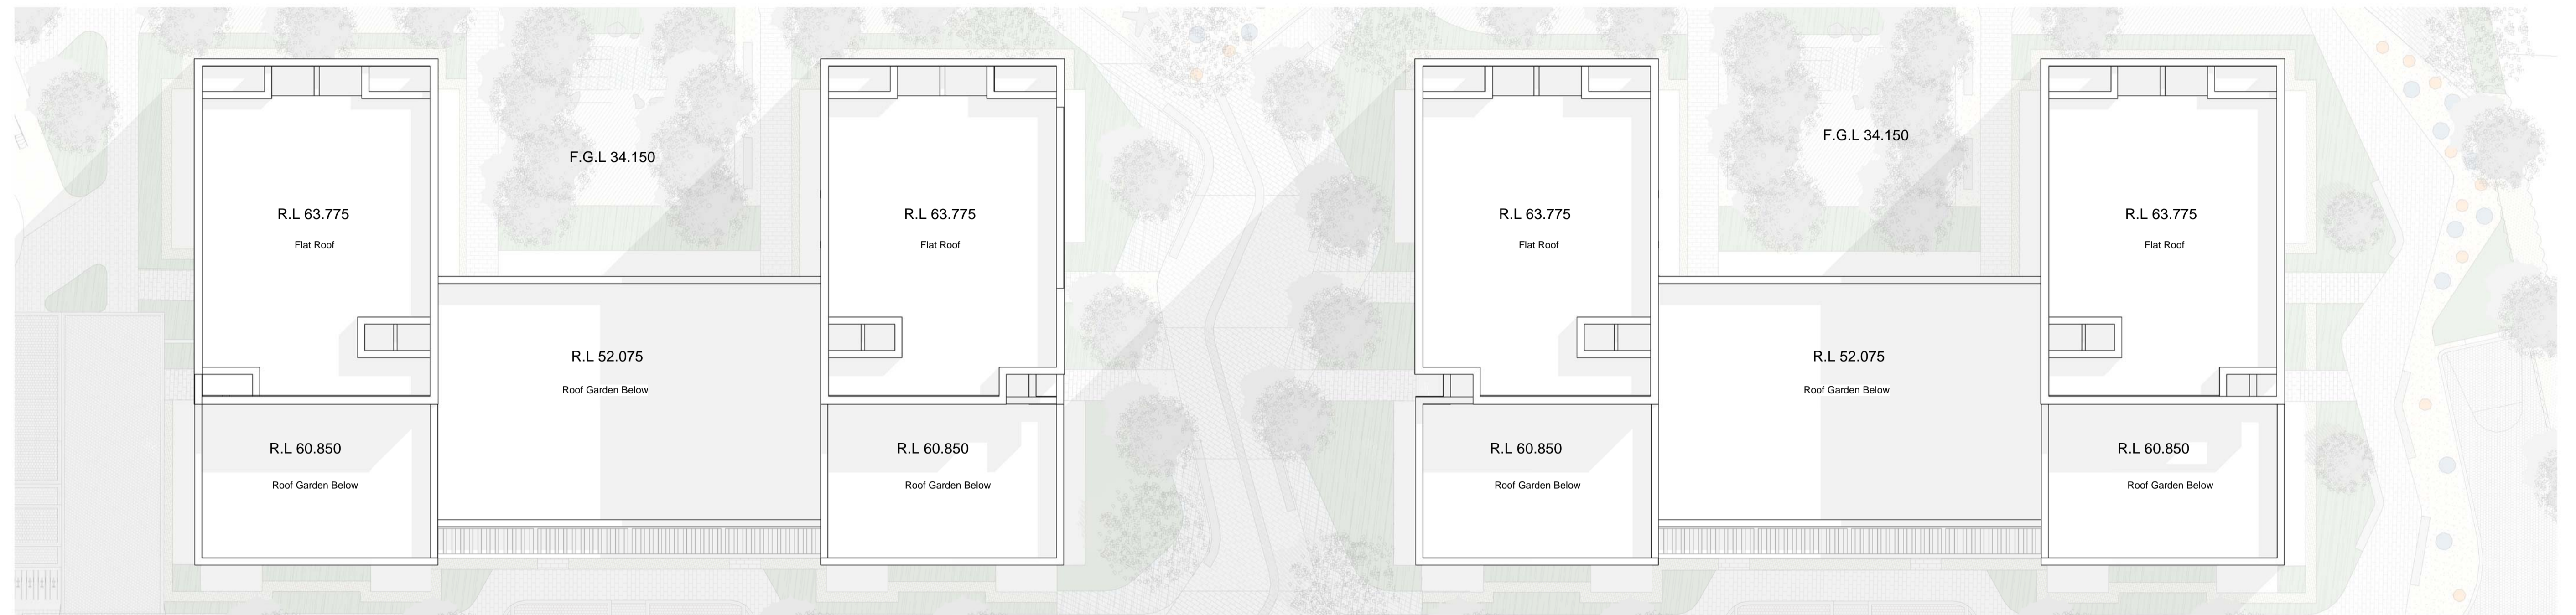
F.G.L 34.150

F.G.L 34.150

R.L 63.775

Flat Roof

R.L 63.775

Flat Roof

R.L 63.775

Flat Roof

R.L 63.775

Flat Roof

R.L 52.075

Roof Garden Below

R.L 52.075

Roof Garden Below

R.L 60.850

Roof Garden Below

R.L 60.850

Roof Garden Below

R.L 60.850

Roof Garden Below

R.L 60.850

Roof Garden Below